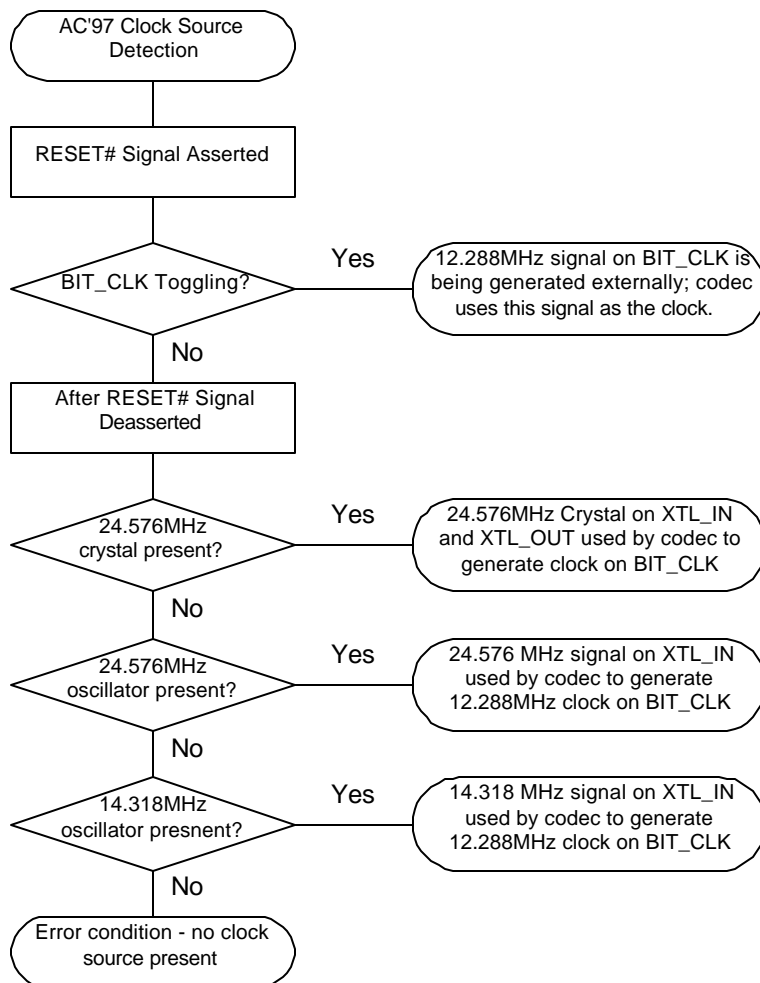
AC'97 Clock Source Detection

RESET# Signal Asserted

BIT_CLK Toggling?

Yes

12.288MHz signal on BIT_CLK is being generated externally; codec uses this signal as the clock.

No

After RESET# Signal Deasserted

24.576MHz crystal present?

Yes

24.576MHz Crystal on XTL_IN and XTL_OUT used by codec to generate clock on BIT_CLK

No

24.576MHz oscillator present?

Yes

24.576 MHz signal on XTL_IN used by codec to generate 12.288MHz clock on BIT_CLK

No

14.318MHz oscillator presnent?

Yes

14.318 MHz signal on XTL_IN used by codec to generate 12.288MHz clock on BIT_CLK

No

Error condition - no clock source present